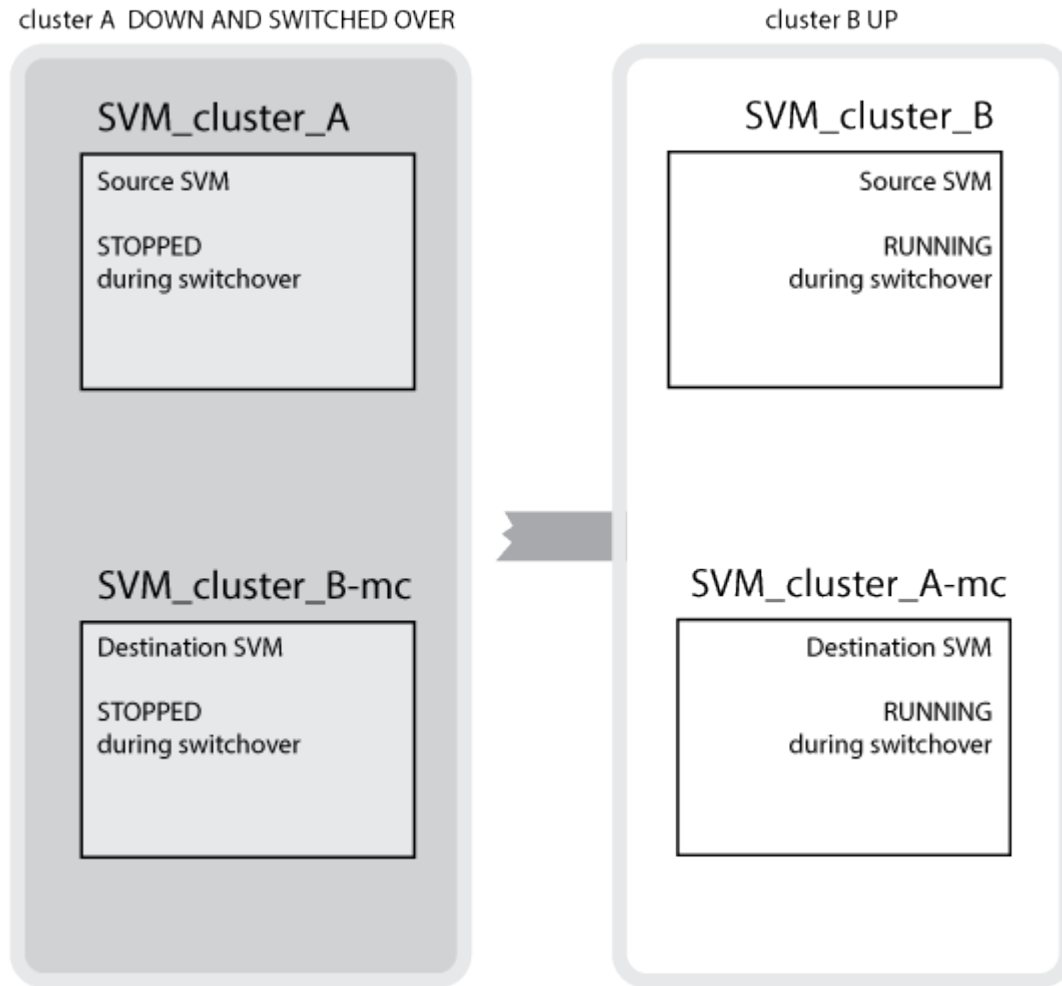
cluster A DOWN AND SWITCHED OVER

SVM_cluster_A

Source SVM

STOPPED
during switchover

SVM_cluster_B-mc

Destination SVM

STOPPED
during switchover

cluster B UP

SVM_cluster_B

Source SVM

RUNNING
during switchover

SVM_cluster_A-mc

Destination SVM

RUNNING
during switchover